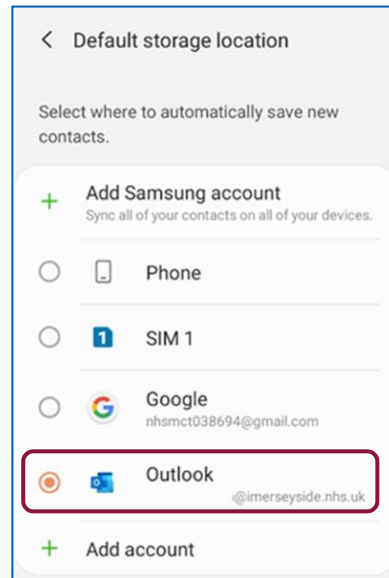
< Default storage location

Select where to automatically save new contacts.

+ Add Samsung account
Sync all of your contacts on all of your devices.

Phone

1 SIM 1

Google
nhsmct038694@gmail.com

Outlook
@imerseyside.nhs.uk

+ Add account